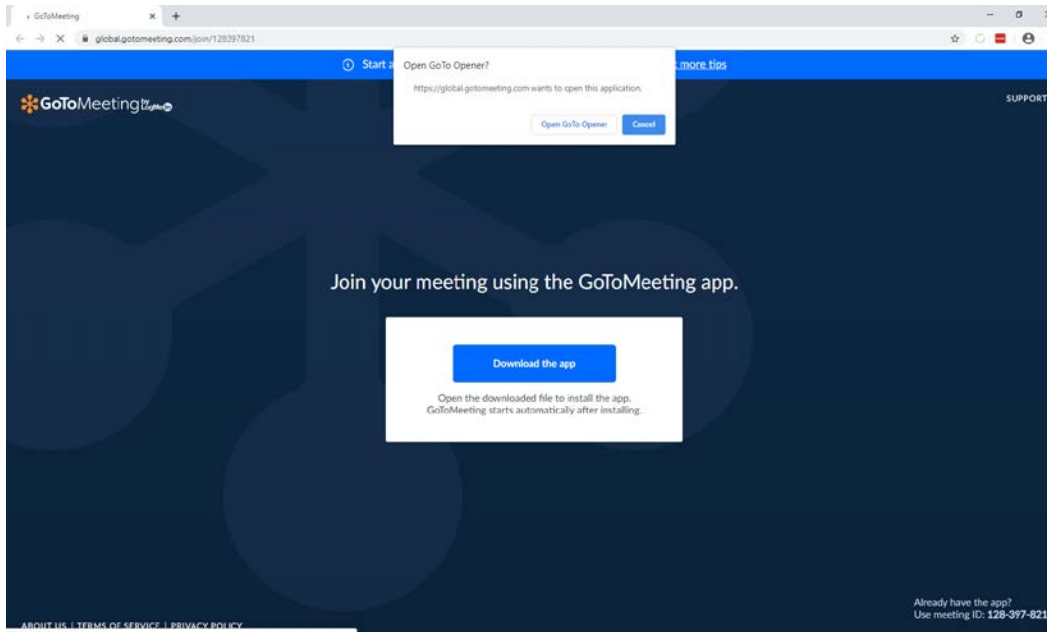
GoToMeeting

global.gotomeeting.com/join/128397821

Start a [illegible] more tips

Open GoTo Opener?

https://global.gotomeeting.com wants to open this application.

Open GoTo Opener

Cancel

GoToMeeting

SUPPORT

Join your meeting using the GoToMeeting app.

Download the app

Open the downloaded file to install the app. GoToMeeting starts automatically after installing.

Already have the app?
Use meeting ID: 128-397-821

ABOUT US | TERMS OF SERVICE | PRIVACY POLICY